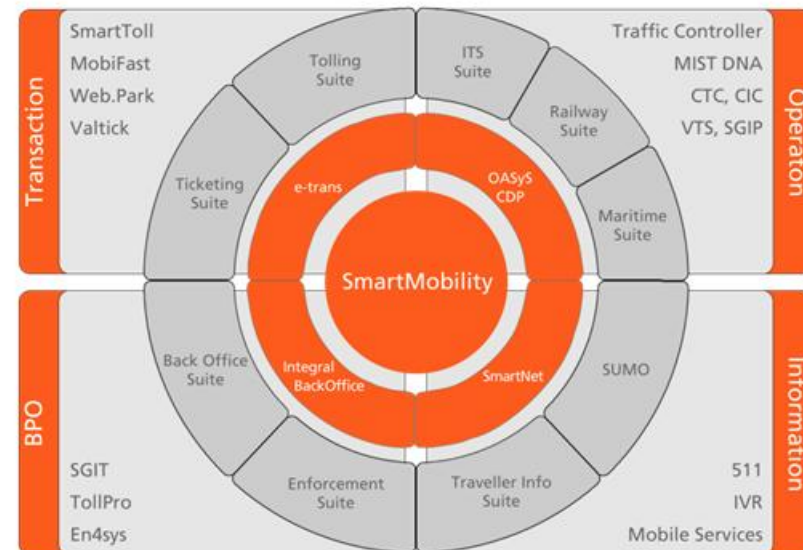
Transaction

SmartToll
MobiFast
Web.Park
Valtick

Operaton

Traffic Controller
MIST DNA
CTC, CIC
VTS, SGIP

Tolling Suite

ITS Suite

Railway Suite

Ticketing Suite

e-trans

OASyS CDP

Maritime Suite

SmartMobility

Back Office Suite

Integral BackOffice

SmartNet

SUMO

Enforcement Suite

Traveller Info Suite

BPO

SGIT
TollPro
En4sys

Information

511
IVR
Mobile Services